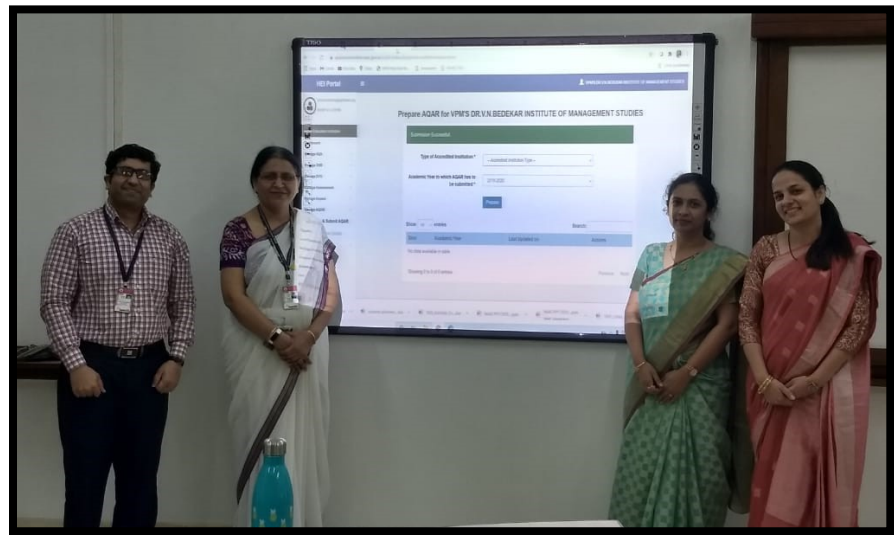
HEI Portal

Prepare AQAR for VPM'S DR.V.N.BEDEKAR INSTITUTE OF MANAGEMENT STUDIES

Submission Successful

Type of Accredited Institution * --Accredited Institution Type--

Academic Year in which AQAR has to be submitted * 2019-2020

Prepare

Show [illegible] entries

Search:

| Sno | Academic Year | Last Updated on | Actions |
|---|---|---|---|

No data available in table

Showing 0 to 0 of 0 entries

Previous Next